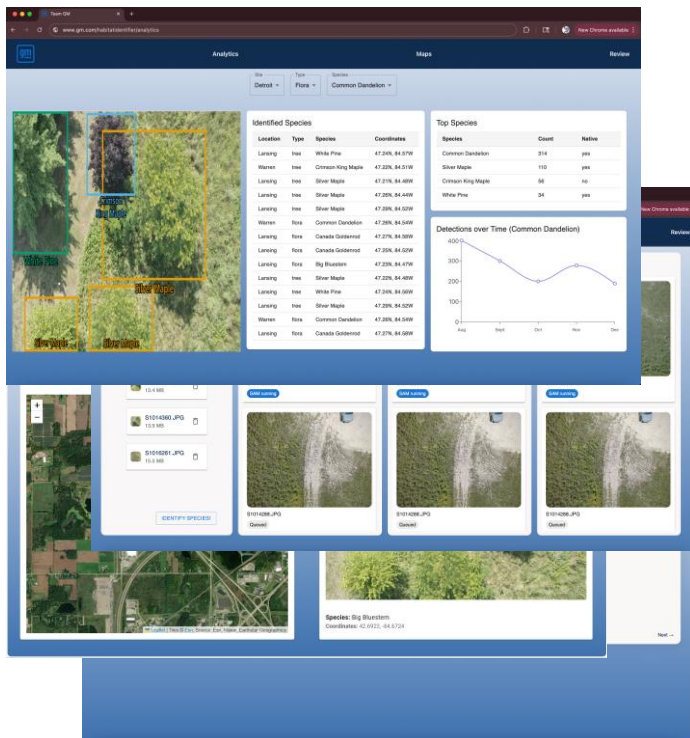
Team GM
www.gm.com/habitatidentifier/analytics
New Chrome available

GM

Analytics

Maps

Review

Site
Detroit

Type
Flora

Species
Common Dandelion

White Pine

Crimson King Maple

Silver Maple

Silver Maple

Silver Maple

Identified Species

| Location | Type | Species | Coordinates |
|---|---|---|---|
| Lansing | tree | White Pine | 47.24N, 84.57W |
| Warren | tree | Crimson King Maple | 47.22N, 84.51W |
| Lansing | tree | Silver Maple | 47.21N, 84.48W |
| Lansing | tree | Silver Maple | 47.26N, 84.44W |
| Lansing | tree | Silver Maple | 47.29N, 84.52W |
| Warren | flora | Common Dandelion | 47.26N, 84.54W |
| Lansing | flora | Canada Goldenrod | 47.27N, 84.58W |
| Lansing | flora | Canada Goldenrod | 47.25N, 84.52W |
| Lansing | flora | Big Bluestem | 47.23N, 84.47W |
| Lansing | tree | Silver Maple | 47.22N, 84.48W |
| Lansing | tree | White Pine | 47.24N, 84.56W |
| Lansing | tree | Silver Maple | 47.29N, 84.52W |
| Warren | flora | Common Dandelion | 47.26N, 84.54W |
| Lansing | flora | Canada Goldenrod | 47.27N, 84.58W |

Top Species

| Species | Count | Native |
|---|---|---|
| Common Dandelion | 314 | yes |
| Silver Maple | 110 | yes |
| Crimson King Maple | 56 | no |
| White Pine | 34 | yes |

Detections over Time (Common Dandelion)

400
300
200
100
0
Aug
Sept
Oct
Nov
Dec

New Chrome available
Review

13.4 MB

S1014360.JPG
13.5 MB

S1016261.JPG
15.5 MB

IDENTIFY SPECIES!

SAM running

SAM running

SAM running

S1014268.JPG
Queued

S1014268.JPG
Queued

S1014268.JPG
Queued

+
−

Leaflet | Tiles © Esri — Source: Esri, i-cubed, Earthstar Geographics

Species: Big Bluestem
Coordinates: 42.6923, -84.6724

Next →